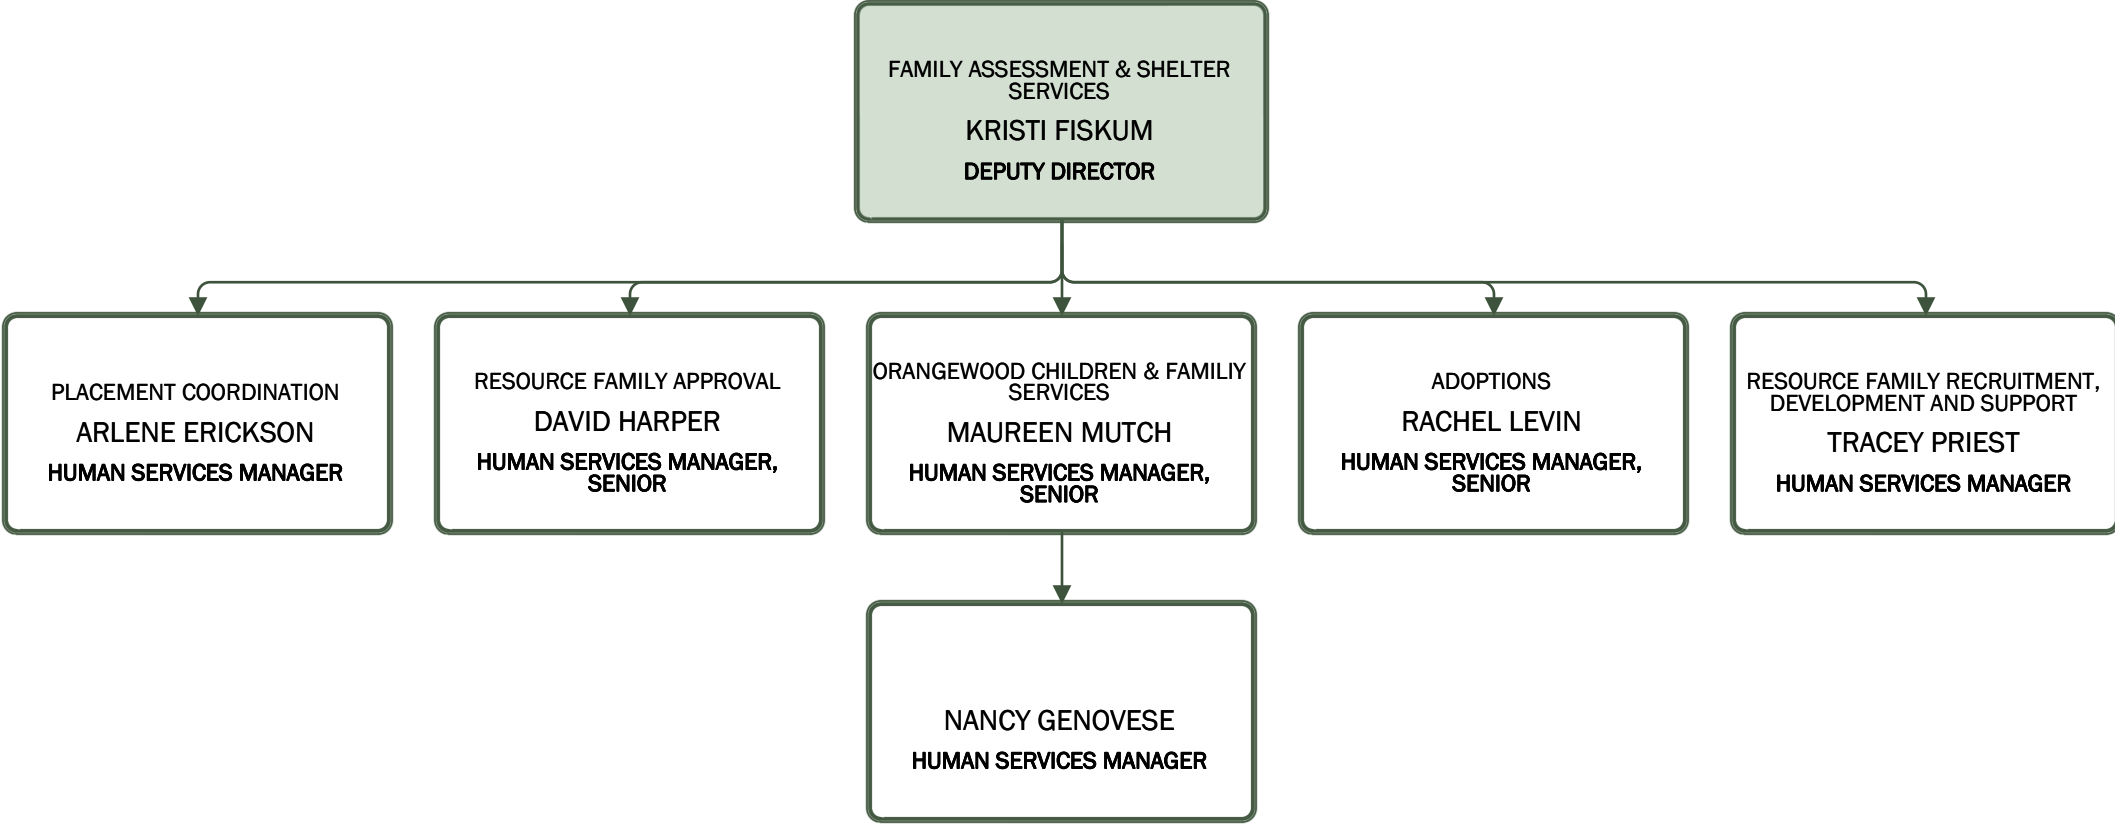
FAMILY ASSESSMENT & SHELTER SERVICES
KRISTI FISKUM
DEPUTY DIRECTOR

PLACEMENT COORDINATION
ARLENE ERICKSON
HUMAN SERVICES MANAGER

RESOURCE FAMILY APPROVAL
DAVID HARPER
HUMAN SERVICES MANAGER, SENIOR

ORANGEWOOD CHILDREN & FAMILIY SERVICES
MAUREEN MUTCH
HUMAN SERVICES MANAGER, SENIOR

ADOPTIONS
RACHEL LEVIN
HUMAN SERVICES MANAGER, SENIOR

RESOURCE FAMILY RECRUITMENT, DEVELOPMENT AND SUPPORT
TRACEY PRIEST
HUMAN SERVICES MANAGER

NANCY GENOVESE
HUMAN SERVICES MANAGER